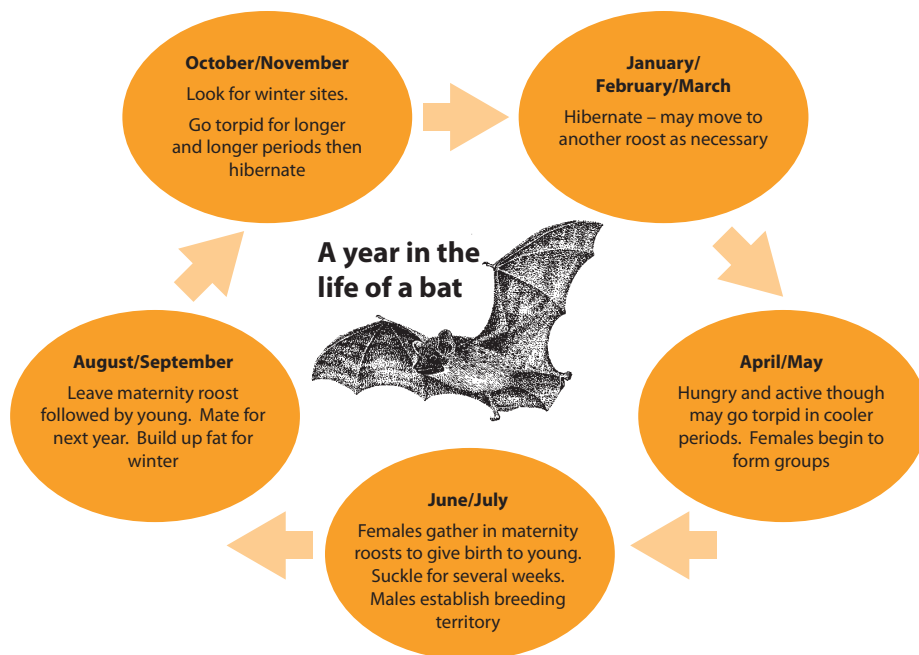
A year in the life of a bat

January/February/March
Hibernate – may move to another roost as necessary

April/May
Hungry and active though may go torpid in cooler periods. Females begin to form groups

June/July
Females gather in maternity roosts to give birth to young. Suckle for several weeks. Males establish breeding territory

August/September
Leave maternity roost followed by young. Mate for next year. Build up fat for winter

October/November
Look for winter sites.
Go torpid for longer and longer periods then hibernate